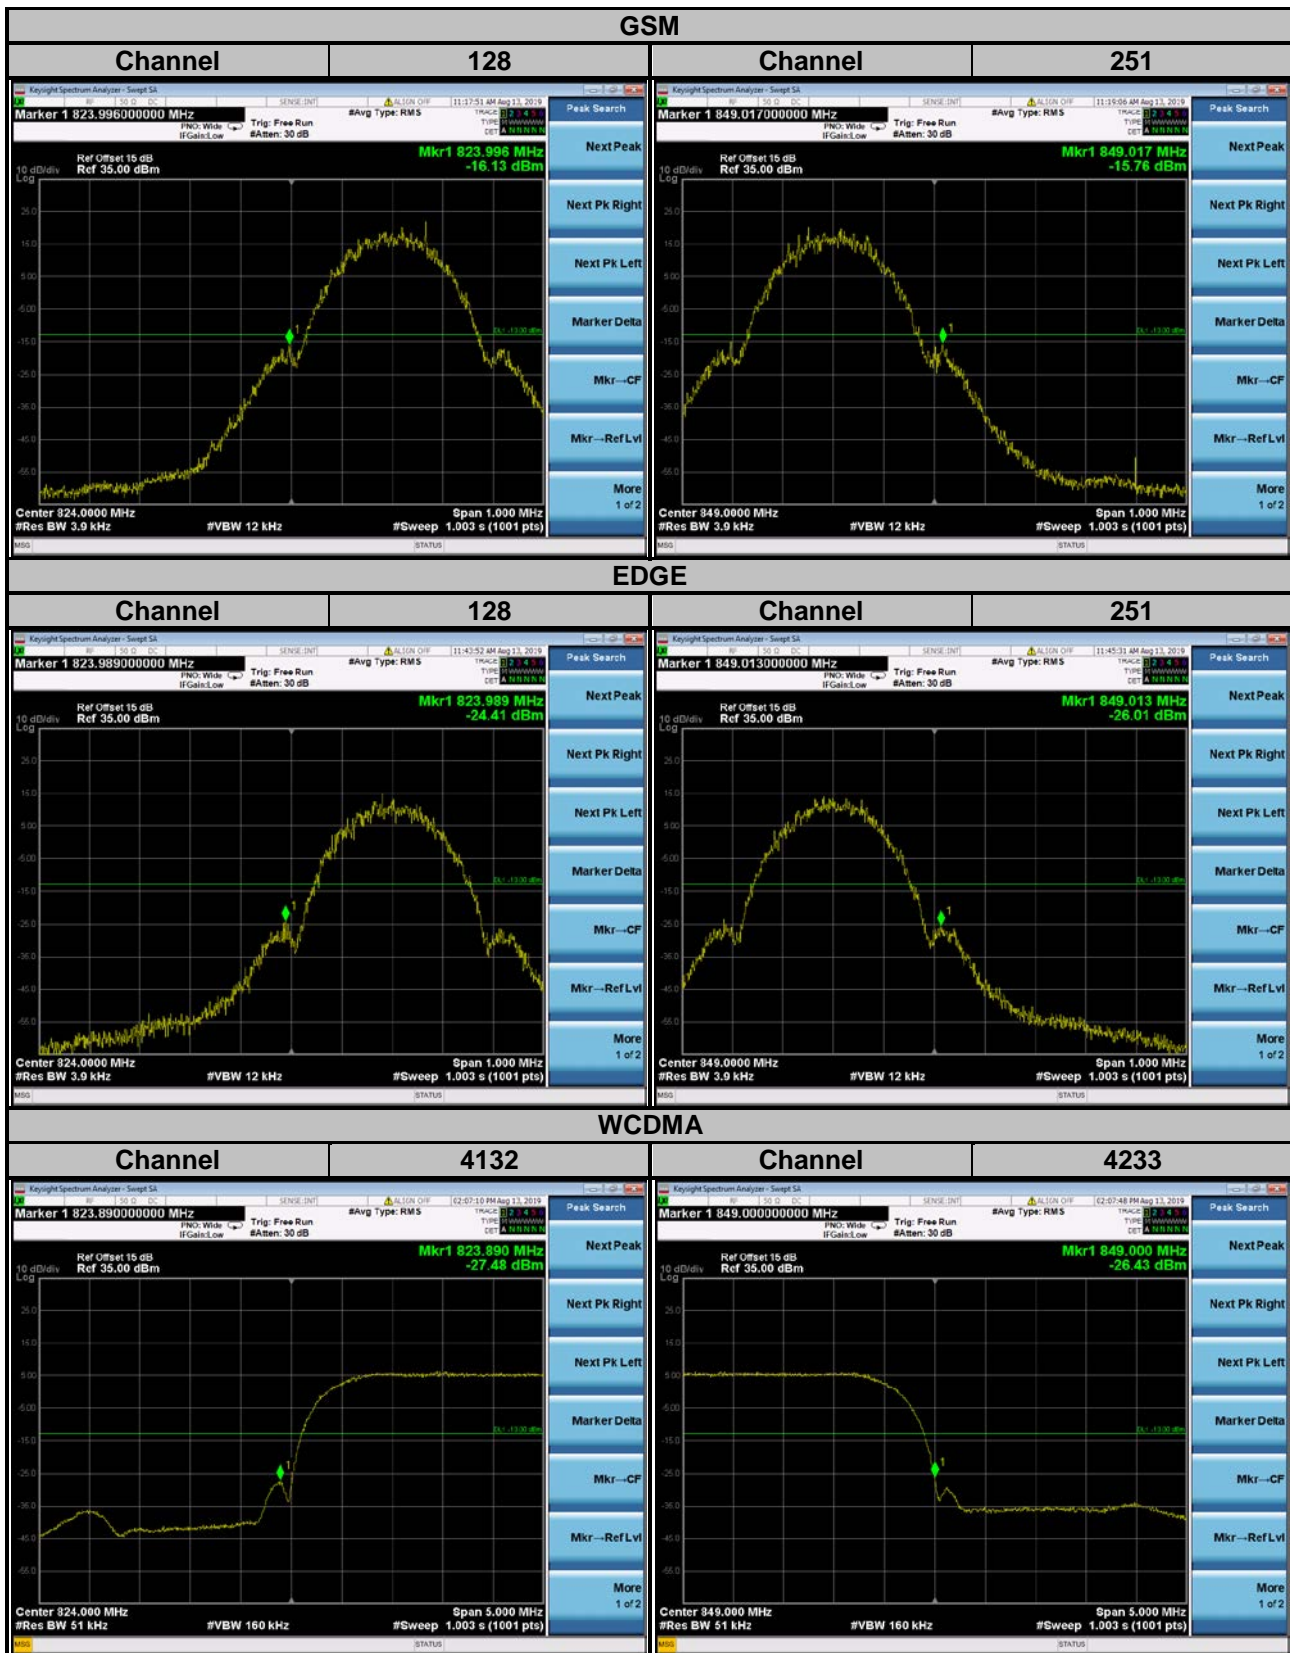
GSM

| Channel | 128 | Channel | 251 |
|---|---|---|---|

Keysight Spectrum Analyzer - Swept SA
Marker 1 823.996000000 MHz
PNO: Wide IFGain:Low
Trig: Free Run #Atten: 30 dB
#Avg Type: RMS
11:17:51 AM Aug 13, 2019
Peak Search
Ref Offset 15 dB
10 dB/div Ref 35.00 dBm
Log
Mkr1 823.996 MHz
-16.13 dBm
Next Peak
Next Pk Right
Next Pk Left
Marker Delta
Mkr→CF
Mkr→RefLvl
More 1 of 2
Center 824.0000 MHz
#Res BW 3.9 kHz
#VBW 12 kHz
Span 1.000 MHz
#Sweep 1.003 s (1001 pts)
MSG
STATUS

Keysight Spectrum Analyzer - Swept SA
Marker 1 849.017000000 MHz
PNO: Wide IFGain:Low
Trig: Free Run #Atten: 30 dB
#Avg Type: RMS
11:19:06 AM Aug 13, 2019
Peak Search
Ref Offset 15 dB
10 dB/div Ref 35.00 dBm
Log
Mkr1 849.017 MHz
-15.76 dBm
Next Peak
Next Pk Right
Next Pk Left
Marker Delta
Mkr→CF
Mkr→RefLvl
More 1 of 2
Center 849.0000 MHz
#Res BW 3.9 kHz
#VBW 12 kHz
Span 1.000 MHz
#Sweep 1.003 s (1001 pts)
MSG
STATUS

EDGE

| Channel | 128 | Channel | 251 |
|---|---|---|---|

Keysight Spectrum Analyzer - Swept SA
Marker 1 823.989000000 MHz
PNO: Wide IFGain:Low
Trig: Free Run #Atten: 30 dB
#Avg Type: RMS
11:43:52 AM Aug 13, 2019
Peak Search
Ref Offset 15 dB
10 dB/div Ref 35.00 dBm
Log
Mkr1 823.989 MHz
-24.41 dBm
Next Peak
Next Pk Right
Next Pk Left
Marker Delta
Mkr→CF
Mkr→RefLvl
More 1 of 2
Center 824.0000 MHz
#Res BW 3.9 kHz
#VBW 12 kHz
Span 1.000 MHz
#Sweep 1.003 s (1001 pts)
MSG
STATUS

Keysight Spectrum Analyzer - Swept SA
Marker 1 849.013000000 MHz
PNO: Wide IFGain:Low
Trig: Free Run #Atten: 30 dB
#Avg Type: RMS
11:45:31 AM Aug 13, 2019
Peak Search
Ref Offset 15 dB
10 dB/div Ref 35.00 dBm
Log
Mkr1 849.013 MHz
-26.01 dBm
Next Peak
Next Pk Right
Next Pk Left
Marker Delta
Mkr→CF
Mkr→RefLvl
More 1 of 2
Center 849.0000 MHz
#Res BW 3.9 kHz
#VBW 12 kHz
Span 1.000 MHz
#Sweep 1.003 s (1001 pts)
MSG
STATUS

WCDMA

| Channel | 4132 | Channel | 4233 |
|---|---|---|---|

Keysight Spectrum Analyzer - Swept SA
Marker 1 823.890000000 MHz
PNO: Wide IFGain:Low
Trig: Free Run #Atten: 30 dB
#Avg Type: RMS
02:07:10 PM Aug 13, 2019
Peak Search
Ref Offset 15 dB
10 dB/div Ref 35.00 dBm
Log
Mkr1 823.890 MHz
-27.48 dBm
Next Peak
Next Pk Right
Next Pk Left
Marker Delta
Mkr→CF
Mkr→RefLvl
More 1 of 2
Center 824.000 MHz
#Res BW 51 kHz
#VBW 160 kHz
Span 5.000 MHz
#Sweep 1.003 s (1001 pts)
MSG
STATUS

Keysight Spectrum Analyzer - Swept SA
Marker 1 849.000000000 MHz
PNO: Wide IFGain:Low
Trig: Free Run #Atten: 30 dB
#Avg Type: RMS
02:07:48 PM Aug 13, 2019
Peak Search
Ref Offset 15 dB
10 dB/div Ref 35.00 dBm
Log
Mkr1 849.000 MHz
-26.43 dBm
Next Peak
Next Pk Right
Next Pk Left
Marker Delta
Mkr→CF
Mkr→RefLvl
More 1 of 2
Center 849.000 MHz
#Res BW 51 kHz
#VBW 160 kHz
Span 5.000 MHz
#Sweep 1.003 s (1001 pts)
MSG
STATUS